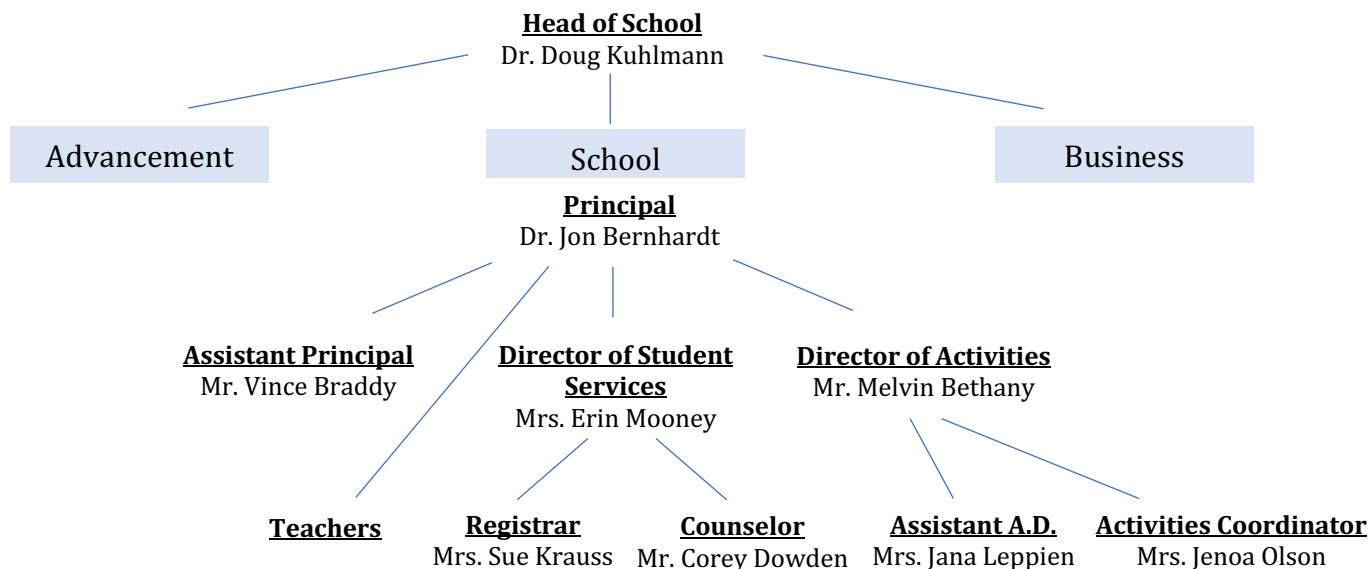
Head of School
Dr. Doug Kuhlmann

Advancement

School

Business

Principal
Dr. Jon Bernhardt

Assistant Principal
Mr. Vince Braddy

Director of Student Services
Mrs. Erin Mooney

Director of Activities
Mr. Melvin Bethany

Teachers

Registrar
Mrs. Sue Krauss

Counselor
Mr. Corey Dowden

Assistant A.D.
Mrs. Jana Leppien

Activities Coordinator
Mrs. Jenoa Olson